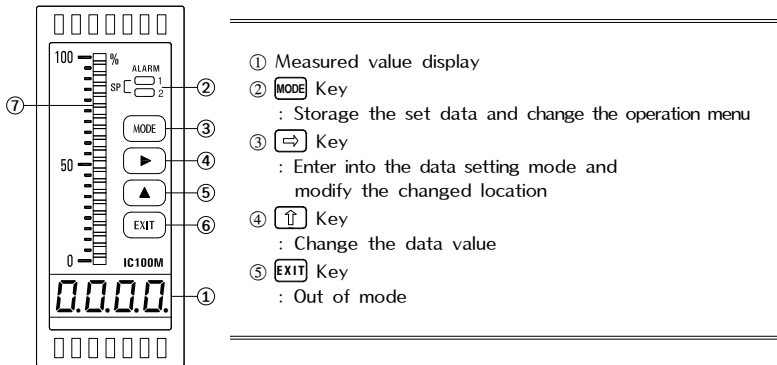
100
%
ALARM
SP
1
2
②
⑦
MODE
③
▶
④
50
▲
⑤
EXIT
⑥
0
IC100M
0.0.0.0.
①

① Measured value display
② MODE Key
: Storage the set data and change the operation menu
③ ⇨ Key
: Enter into the data setting mode and modify the changed location
④ ⇧ Key
: Change the data value
⑤ EXIT Key
: Out of mode